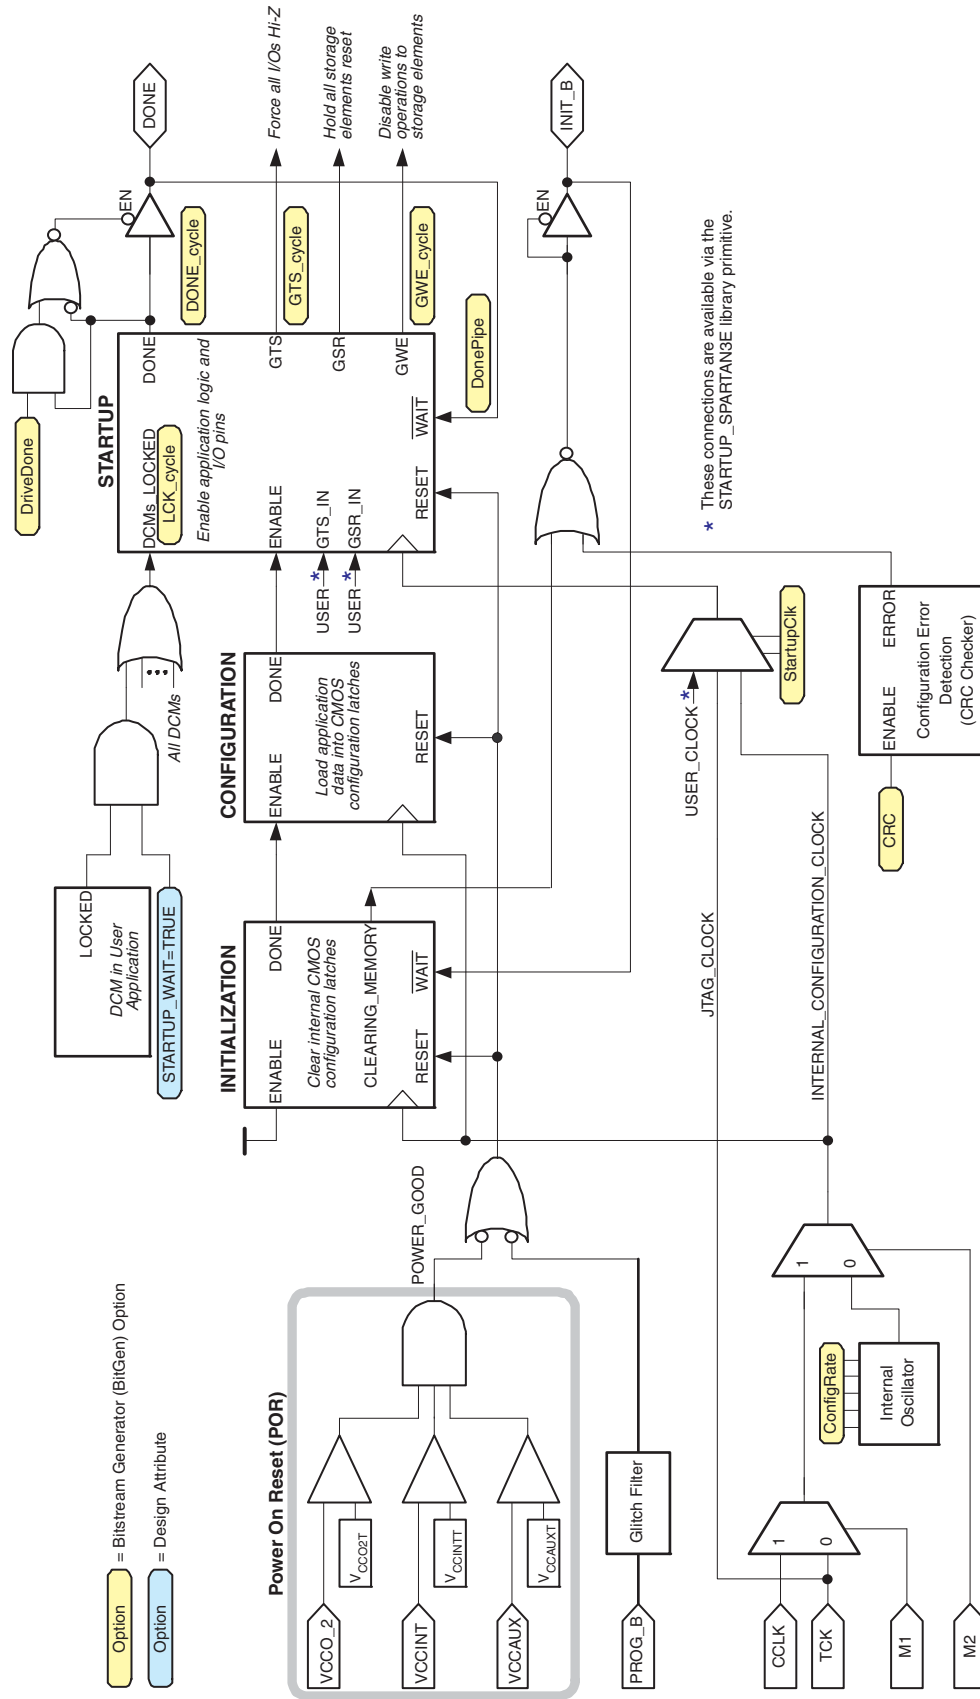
DONE

Force all I/Os Hi-Z

Hold all storage elements reset

Disable write operations to storage elements

INIT_B

EN

EN

DONE_cycle

GTS_cycle

GWE_cycle

DonePipe

DriveDone

STARTUP

DCMs_LOCKED

LCK_cycle

Enable application logic and I/O pins

DONE

GTS

GSR

GWE

ENABLE

GTS_IN

GSR_IN

RESET

WAIT

USER *

USER *

* These connections are available via the STARTUP_SPARTAN3E library primitive.

All DCMs

•••

CONFIGURATION

ENABLE

DONE

Load application data into CMOS configuration latches

RESET

USER_CLOCK *

StartupClk

ENABLE

ERROR

Configuration Error Detection (CRC Checker)

CRC

LOCKED

DCM in User Application

STARTUP_WAIT=TRUE

INITIALIZATION

ENABLE

DONE

Clear internal CMOS configuration latches

CLEARING_MEMORY

WAIT

RESET

JTAG_CLOCK

INTERNAL_CONFIGURATION_CLOCK

Option = Bitstream Generator (BitGen) Option

Option = Design Attribute

Power On Reset (POR)

POWER_GOOD

VCCO_2

$V_{CCO2T}$

VCCINT

$V_{CCINTT}$

VCCAUX

$V_{CCAUXT}$

PROG_B

Glitch Filter

ConfigRate

Internal Oscillator

1

0

1

0

CCLK

TCK

M1

M2